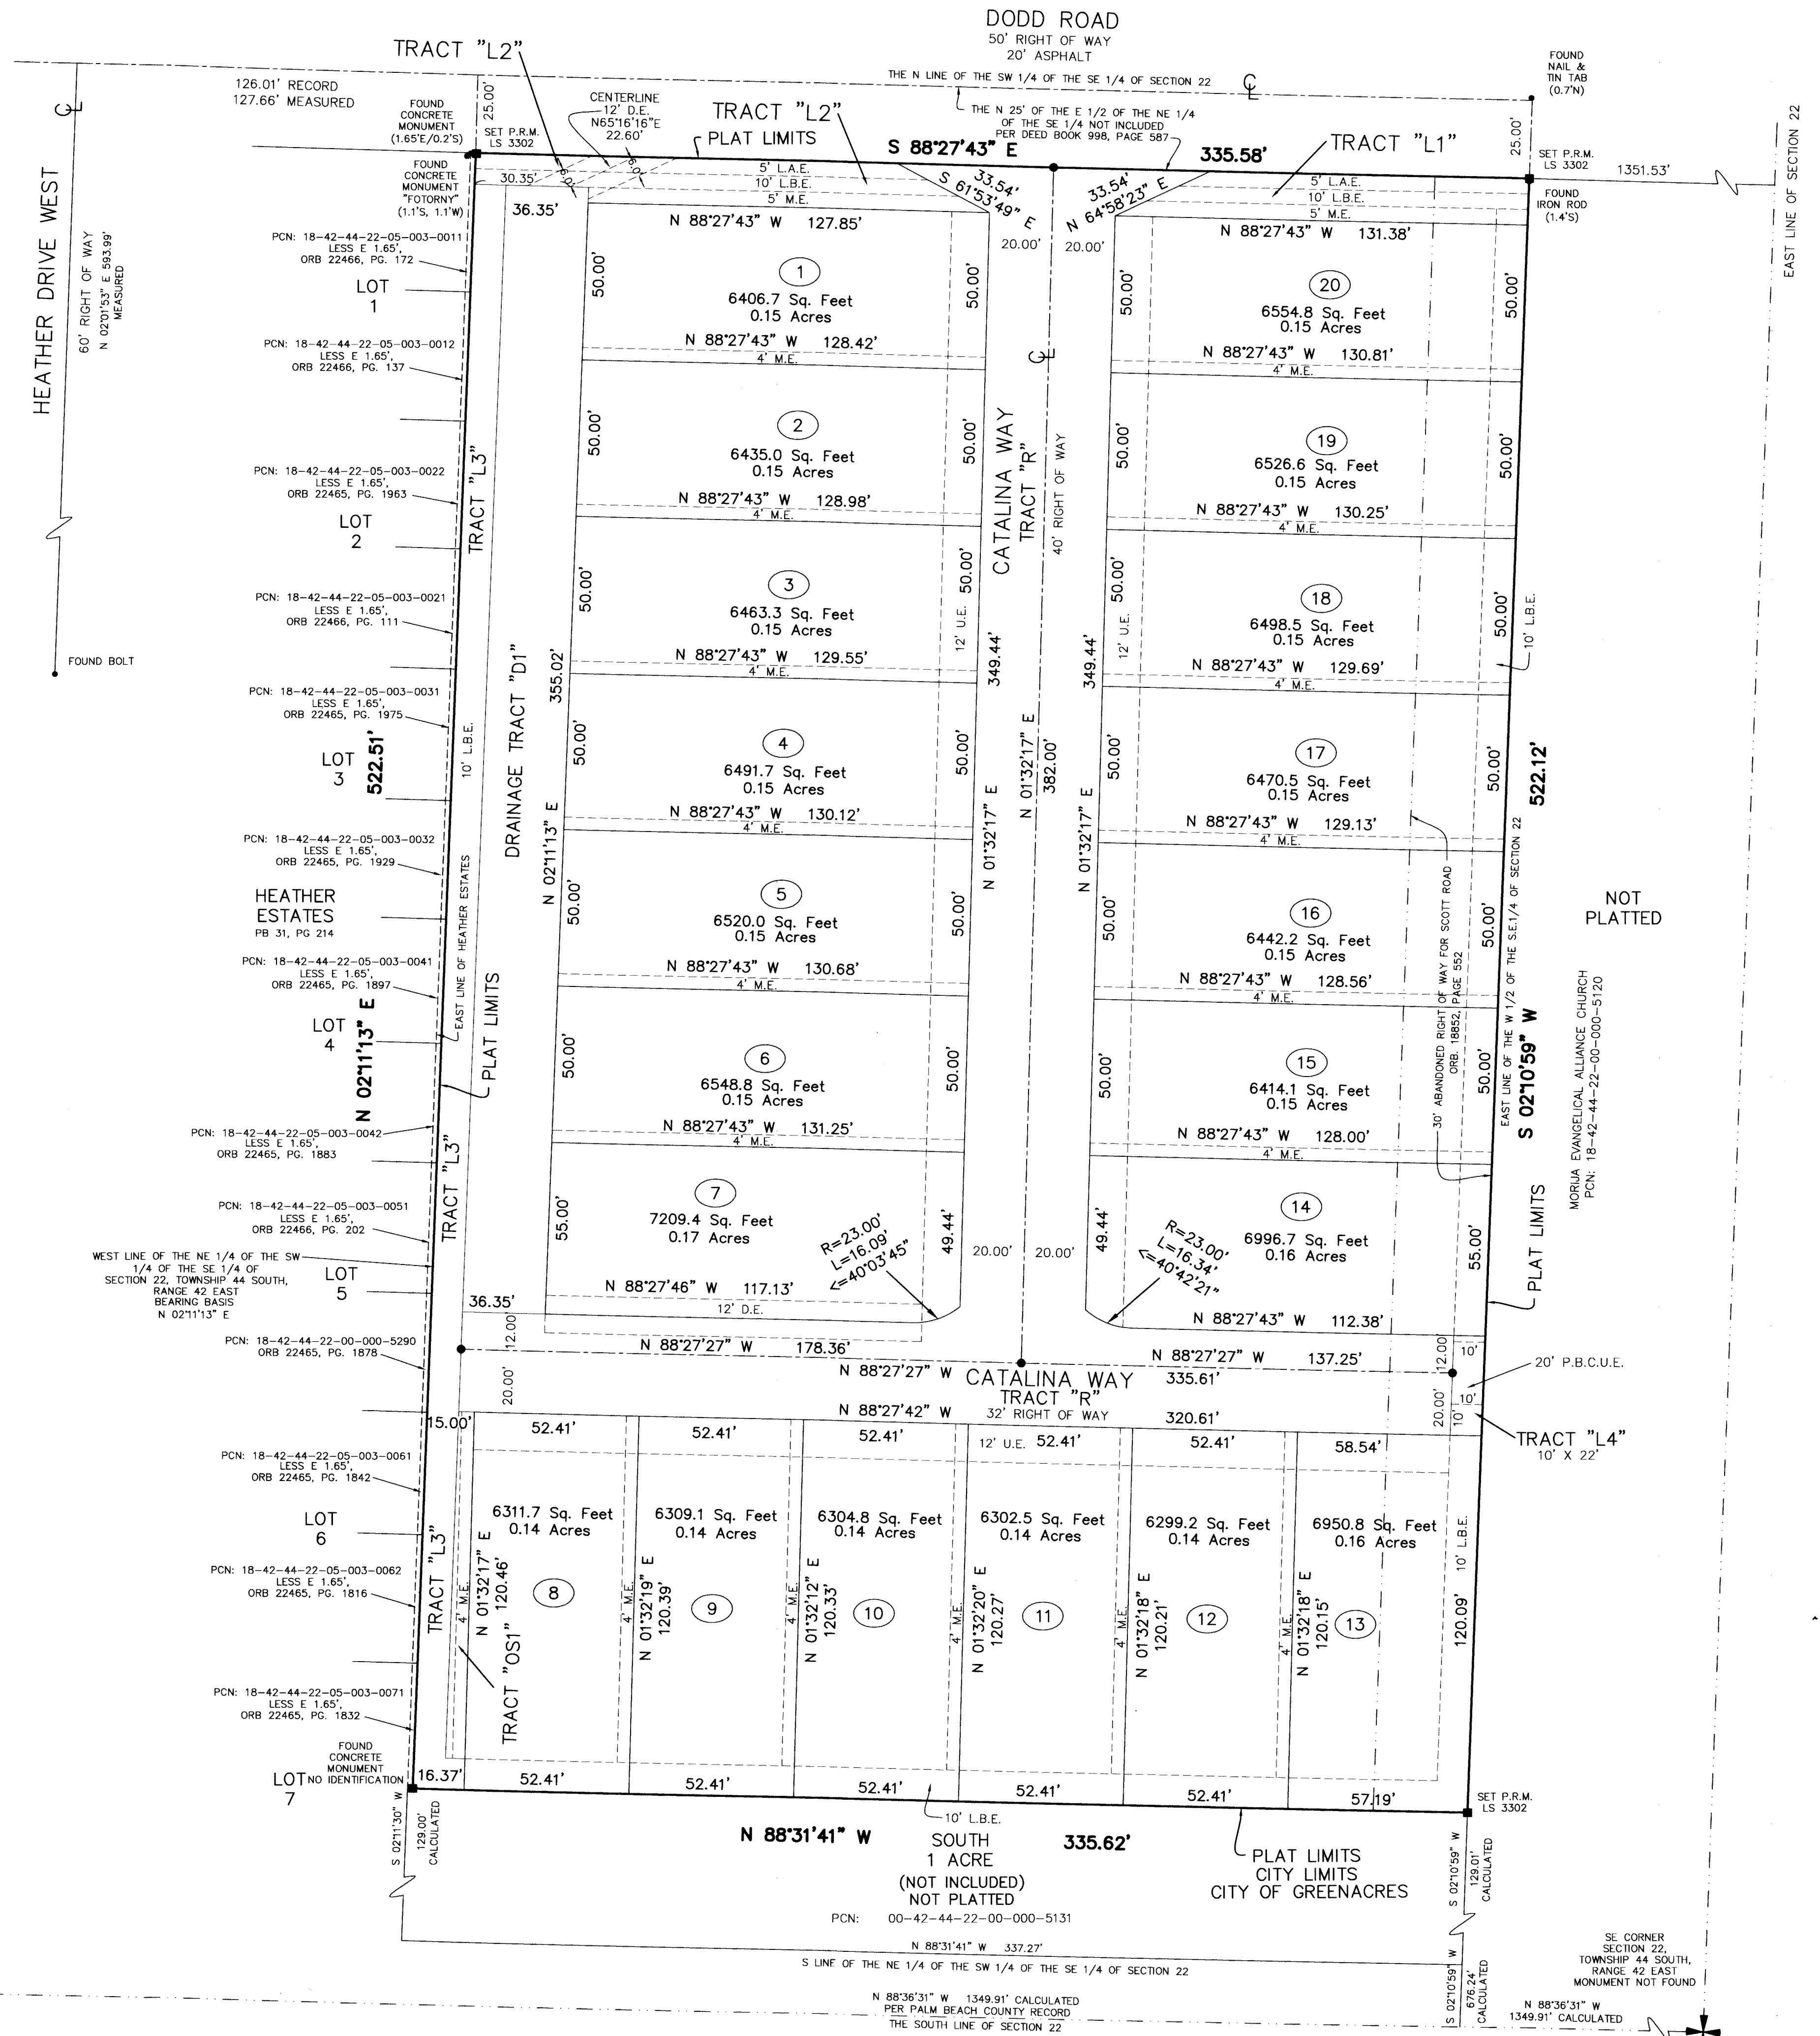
DODD ROAD
50' RIGHT OF WAY
20' ASPHALT

TRACT "L2"

126.01' RECORD
127.66' MEASURED

THE N LINE OF THE SW 1/4 OF THE SE 1/4 OF SECTION 22

FOUND NAIL & TIN TAB (0.7'N)

FOUND CONCRETE MONUMENT (1.65'E/0.2'S)

SET P.R.M. LS 3302

25.00'

CENTERLINE 12' D.E. N65°16'16"E 22.60'

TRACT "L2"

PLAT LIMITS

THE N 25' OF THE E 1/2 OF THE NE 1/4 OF THE SE 1/4 NOT INCLUDED PER DEED BOOK 998, PAGE 587

S 88°27'43" E 335.58'

TRACT "L1"

25.00'

SET P.R.M. LS 3302

1351.53'

EAST LINE OF SECTION 22

FOUND CONCRETE MONUMENT "FOTORNY" (1.1'S, 1.1'W)

30.35'

5' L.A.E.
10' L.B.E.
5' M.E.

S 61°53'49" E 33.54'

33.54' N 64°58'23" E

FOUND IRON ROD (1.4'S)

36.35'

N 88°27'43" W 127.85'

20.00'
20.00'

N 88°27'43" W 131.38'

HEATHER DRIVE WEST

60' RIGHT OF WAY
N 02°01'53" E 593.99' MEASURED

PCN: 18-42-44-22-05-003-0011 LESS E 1.65', ORB 22466, PG. 172

LOT 1

1
6406.7 Sq. Feet
0.15 Acres

50.00'
50.00'

20
6554.8 Sq. Feet
0.15 Acres

50.00'
50.00'

PCN: 18-42-44-22-05-003-0012 LESS E 1.65', ORB 22466, PG. 137

N 88°27'43" W 128.42'
4' M.E.

N 88°27'43" W 130.81'
4' M.E.

2
6435.0 Sq. Feet
0.15 Acres

50.00'
50.00'

CATALINA WAY
TRACT "R"
40' RIGHT OF WAY

19
6526.6 Sq. Feet
0.15 Acres

50.00'
50.00'

PCN: 18-42-44-22-05-003-0022 LESS E 1.65', ORB 22465, PG. 1963

LOT 2

TRACT "L3"

N 88°27'43" W 128.98'
4' M.E.

N 88°27'43" W 130.25'
4' M.E.

3
6463.3 Sq. Feet
0.15 Acres

50.00'
50.00'

18
6498.5 Sq. Feet
0.15 Acres

50.00'
50.00'

PCN: 18-42-44-22-05-003-0021 LESS E 1.65', ORB 22466, PG. 111

12' U.E.
12' U.E.

10' L.B.E.

FOUND BOLT

DRAINAGE TRACT "D1"

355.02'

N 88°27'43" W 129.55'
4' M.E.

349.44'
349.44'

N 88°27'43" W 129.69'
4' M.E.

PCN: 18-42-44-22-05-003-0031 LESS E 1.65', ORB 22465, PG. 1975

LOT 3

522.51'

10' L.B.E.

4
6491.7 Sq. Feet
0.15 Acres

50.00'
50.00'

N 01°32'17" E
382.00'

17
6470.5 Sq. Feet
0.15 Acres

50.00'
50.00'

522.12'

N 88°27'43" W 130.12'
4' M.E.

N 88°27'43" W 129.13'
4' M.E.

PCN: 18-42-44-22-05-003-0032 LESS E 1.65', ORB 22465, PG. 1929

N 02°11'13" E

N 01°32'17" E
N 01°32'17" E

HEATHER ESTATES
PB 31, PG 214

5
6520.0 Sq. Feet
0.15 Acres

50.00'
50.00'

16
6442.2 Sq. Feet
0.15 Acres

50.00'
50.00'

NOT PLATTED

EAST LINE OF THE W 1/2 OF THE S.E.1/4 OF SECTION 22

30' ABANDONED RIGHT OF WAY FOR SCOTT ROAD ORB. 18852, PAGE 552

PCN: 18-42-44-22-05-003-0041 LESS E 1.65', ORB 22465, PG. 1897

EAST LINE OF HEATHER ESTATES

N 88°27'43" W 130.68'
4' M.E.

N 88°27'43" W 128.56'
4' M.E.

LOT 4

N 02°11'13" E

PLAT LIMITS

6
6548.8 Sq. Feet
0.15 Acres

50.00'
50.00'

15
6414.1 Sq. Feet
0.15 Acres

50.00'
50.00'

S 02°10'59" W

MORIJA EVANGELICAL ALLIANCE CHURCH PCN: 18-42-44-22-00-000-5120

PCN: 18-42-44-22-05-003-0042 LESS E 1.65', ORB 22465, PG. 1883

N 88°27'43" W 131.25'
4' M.E.

N 88°27'43" W 128.00'
4' M.E.

TRACT "L3"

7
7209.4 Sq. Feet
0.17 Acres

55.00'
49.44'

R=23.00'
L=16.09'
Δ=40°03'45"

20.00'
20.00'

49.44'

R=23.00'
L=16.34'
Δ=40°42'21"

14
6996.7 Sq. Feet
0.16 Acres

55.00'

PLAT LIMITS

PCN: 18-42-44-22-05-003-0051 LESS E 1.65', ORB 22466, PG. 202

WEST LINE OF THE NE 1/4 OF THE SW 1/4 OF THE SE 1/4 OF SECTION 22, TOWNSHIP 44 SOUTH, RANGE 42 EAST BEARING BASIS N 02°11'13" E

LOT 5

36.35'

N 88°27'46" W 117.13'
12' D.E.

N 88°27'43" W 112.38'

PCN: 18-42-44-22-00-000-5290 ORB 22465, PG. 1878

12.00'

N 88°27'27" W 178.36'

N 88°27'27" W 137.25'

12.00'
10'

20' P.B.C.U.E.

20.00'

N 88°27'27" W
CATALINA WAY
TRACT "R"
335.61'

10'

N 88°27'42" W
32' RIGHT OF WAY
320.61'

20.00'
10'

TRACT "L4"
10' X 22'

15.00'

52.41'
52.41'
52.41'
12' U.E. 52.41'
52.41'
58.54'

PCN: 18-42-44-22-05-003-0061 LESS E 1.65', ORB 22465, PG. 1842

LOT 6

6311.7 Sq. Feet
0.14 Acres

6309.1 Sq. Feet
0.14 Acres

6304.8 Sq. Feet
0.14 Acres

6302.5 Sq. Feet
0.14 Acres

6299.2 Sq. Feet
0.14 Acres

6950.8 Sq. Feet
0.16 Acres

10' L.B.E.

PCN: 18-42-44-22-05-003-0062 LESS E 1.65', ORB 22465, PG. 1816

TRACT "L3"

4' M.E.
N 01°32'17" E
120.46'
8

4' M.E.
N 01°32'19" E
120.39'
9

4' M.E.
N 01°32'12" E
120.33'
10

4' M.E.
N 01°32'20" E
120.27'
11

4' M.E.
N 01°32'18" E
120.21'
12

4' M.E.
N 01°32'18" E
120.15'
13

120.09'

TRACT "OS1"

PCN: 18-42-44-22-05-003-0071 LESS E 1.65', ORB 22465, PG. 1832

FOUND CONCRETE MONUMENT NO IDENTIFICATION

LOT 7

16.37'
52.41'
52.41'
52.41'
52.41'
52.41'
57.19'

SET P.R.M. LS 3302

10' L.B.E.

S 02°11'30" W
129.00' CALCULATED

N 88°31'41" W
SOUTH
1 ACRE
(NOT INCLUDED)
NOT PLATTED
335.62'

PCN: 00-42-44-22-00-000-5131

PLAT LIMITS
CITY LIMITS
CITY OF GREENACRES

S 02°10'59" W
129.01' CALCULATED

N 88°31'41" W 337.27'

S LINE OF THE NE 1/4 OF THE SW 1/4 OF THE SE 1/4 OF SECTION 22

S 02°10'59" W
676.24' CALCULATED

SE CORNER SECTION 22, TOWNSHIP 44 SOUTH, RANGE 42 EAST MONUMENT NOT FOUND

N 88°36'31" W 1349.91' CALCULATED PER PALM BEACH COUNTY RECORD
THE SOUTH LINE OF SECTION 22

N 88°36'31" W
1349.91' CALCULATED